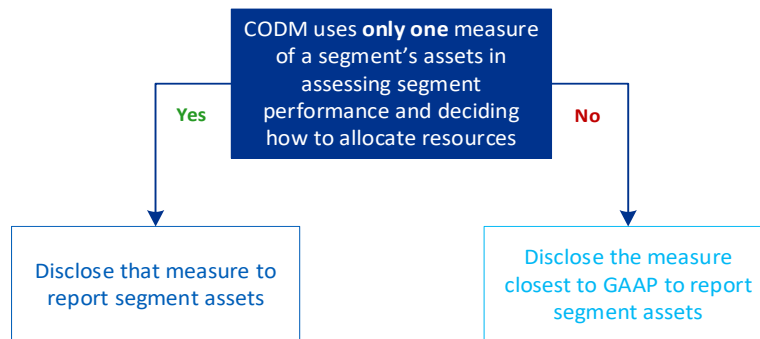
CODM uses **only one** measure of a segment's assets in assessing segment performance and deciding how to allocate resources

Yes

No

Disclose that measure to report segment assets

Disclose the measure closest to GAAP to report segment assets